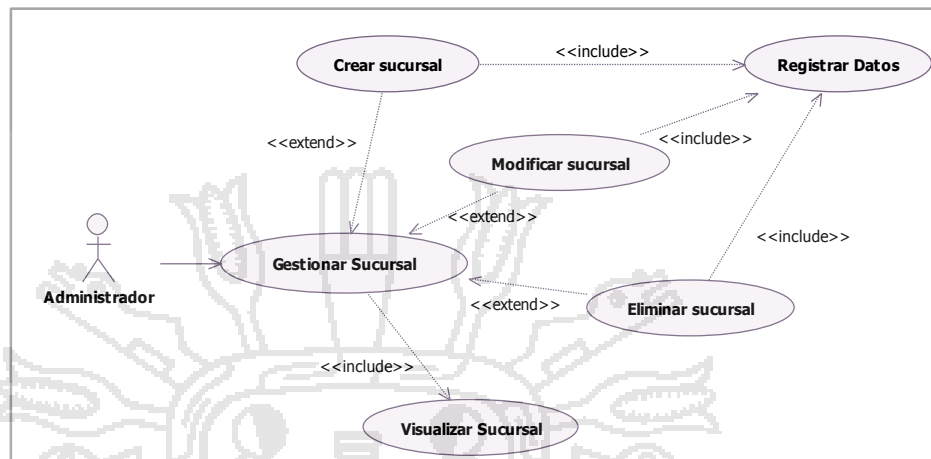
Crear sucursal

<<include>>

Registrar Datos

<<extend>>

<<include>>

Modificar sucursal

<<extend>>

<<include>>

Gestionar Sucursal

Administrador

<<extend>>

Eliminar sucursal

<<include>>

Visualizar Sucursal